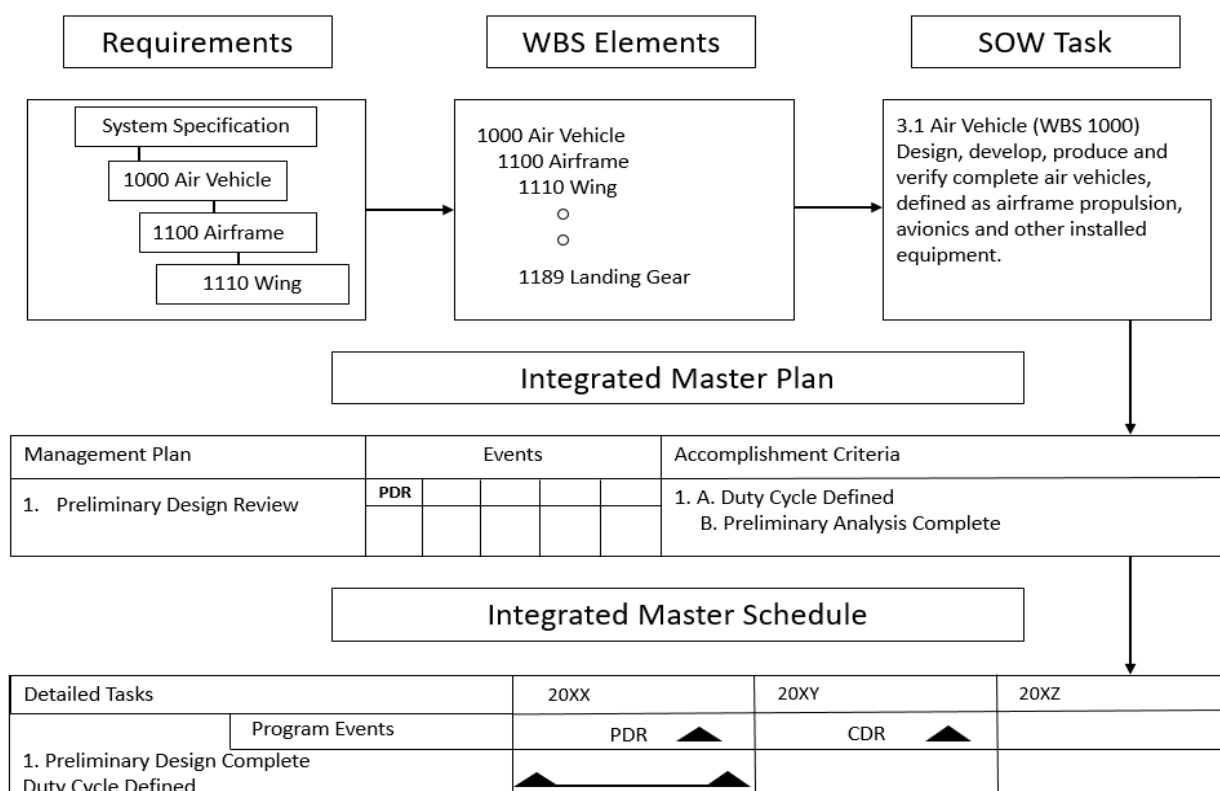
Requirements

WBS Elements

SOW Task

System Specification
1000 Air Vehicle
1100 Airframe
1110 Wing

1000 Air Vehicle
1100 Airframe
1110 Wing
○
○
1189 Landing Gear

3.1 Air Vehicle (WBS 1000) Design, develop, produce and verify complete air vehicles, defined as airframe propulsion, avionics and other installed equipment.

Integrated Master Plan

| Management Plan | Events | Accomplishment Criteria |
|---|---|---|
| 1. Preliminary Design Review | PDR | 1. A. Duty Cycle Defined<br>B. Preliminary Analysis Complete |

Integrated Master Schedule

| Detailed Tasks | | 20XX | 20XY | 20XZ |
|---|---|---|---|---|
| | Program Events | PDR | CDR | |
| 1. Preliminary Design Complete<br>Duty Cycle Defined | | | | |